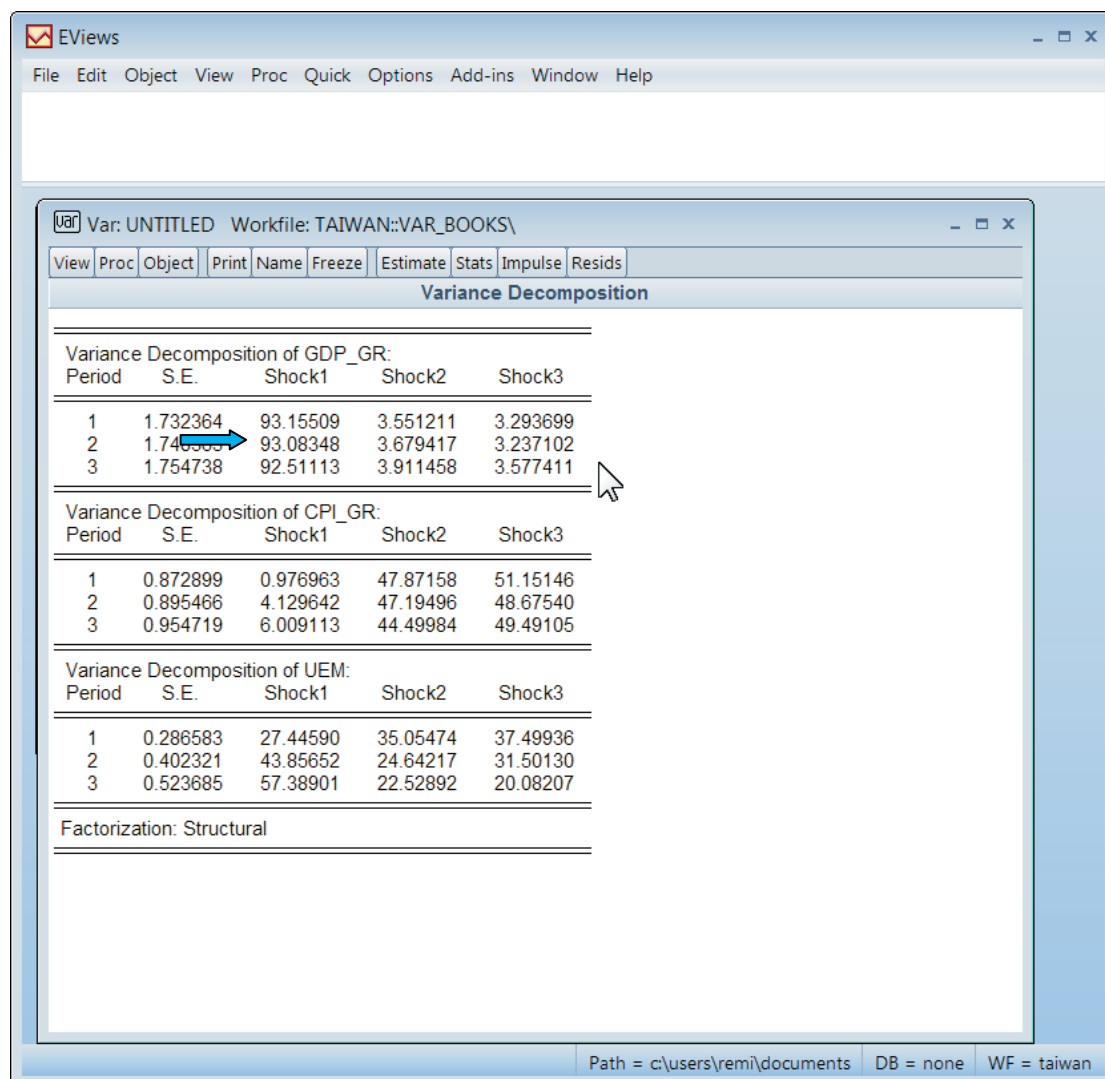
EViews

File Edit Object View Proc Quick Options Add-ins Window Help

Var: UNTITLED Workfile: TAIWAN::VAR_BOOKS\

View Proc Object Print Name Freeze Estimate Stats Impulse Resids

Variance Decomposition

Variance Decomposition of GDP_GR:

| Period | S.E. | Shock1 | Shock2 | Shock3 |
|---|---|---|---|---|
| 1 | 1.732364 | 93.15509 | 3.551211 | 3.293699 |
| 2 | 1.74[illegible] | 93.08348 | 3.679417 | 3.237102 |
| 3 | 1.754738 | 92.51113 | 3.911458 | 3.577411 |

Variance Decomposition of CPI_GR:

| Period | S.E. | Shock1 | Shock2 | Shock3 |
|---|---|---|---|---|
| 1 | 0.872899 | 0.976963 | 47.87158 | 51.15146 |
| 2 | 0.895466 | 4.129642 | 47.19496 | 48.67540 |
| 3 | 0.954719 | 6.009113 | 44.49984 | 49.49105 |

Variance Decomposition of UEM:

| Period | S.E. | Shock1 | Shock2 | Shock3 |
|---|---|---|---|---|
| 1 | 0.286583 | 27.44590 | 35.05474 | 37.49936 |
| 2 | 0.402321 | 43.85652 | 24.64217 | 31.50130 |
| 3 | 0.523685 | 57.38901 | 22.52892 | 20.08207 |

Factorization: Structural

Path = c:\users\remi\documents DB = none WF = taiwan